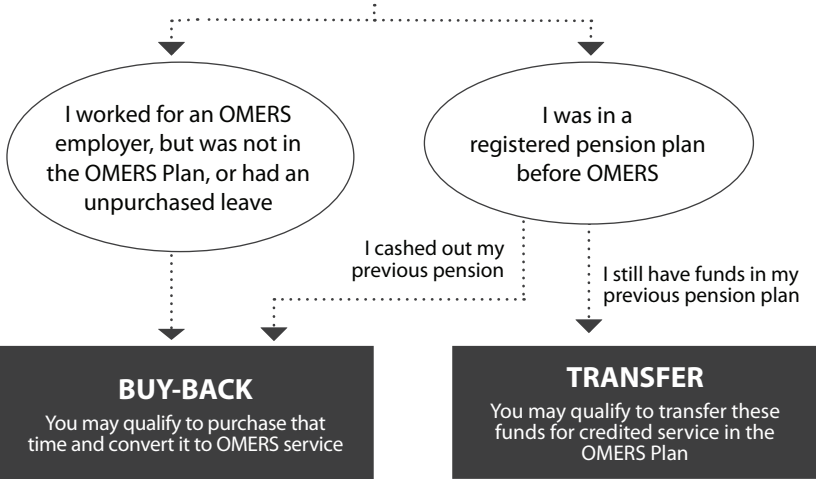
I worked for an OMERS employer, but was not in the OMERS Plan, or had an unpurchased leave

I was in a registered pension plan before OMERS

I cashed out my previous pension

I still have funds in my previous pension plan

BUY-BACK

You may qualify to purchase that time and convert it to OMERS service

TRANSFER

You may qualify to transfer these funds for credited service in the OMERS Plan